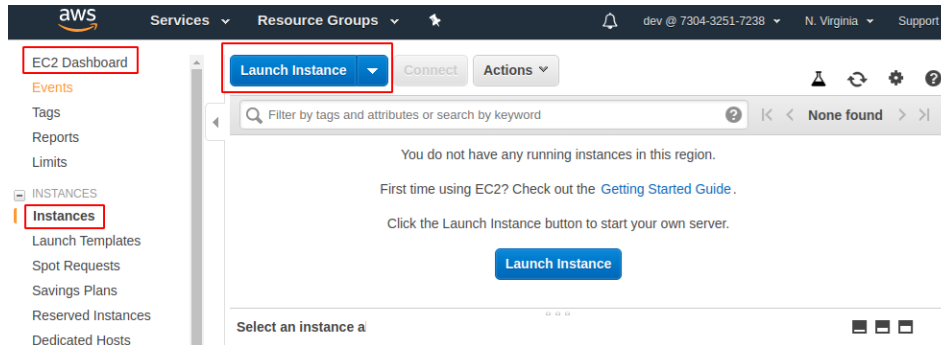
aws Services Resource Groups dev @ 7304-3251-7238 N. Virginia Support

EC2 Dashboard
Events
Tags
Reports
Limits

INSTANCES
Instances
Launch Templates
Spot Requests
Savings Plans
Reserved Instances
Dedicated Hosts

Launch Instance Connect Actions

Filter by tags and attributes or search by keyword

None found

You do not have any running instances in this region.

First time using EC2? Check out the Getting Started Guide.

Click the Launch Instance button to start your own server.

Launch Instance

Select an instance a